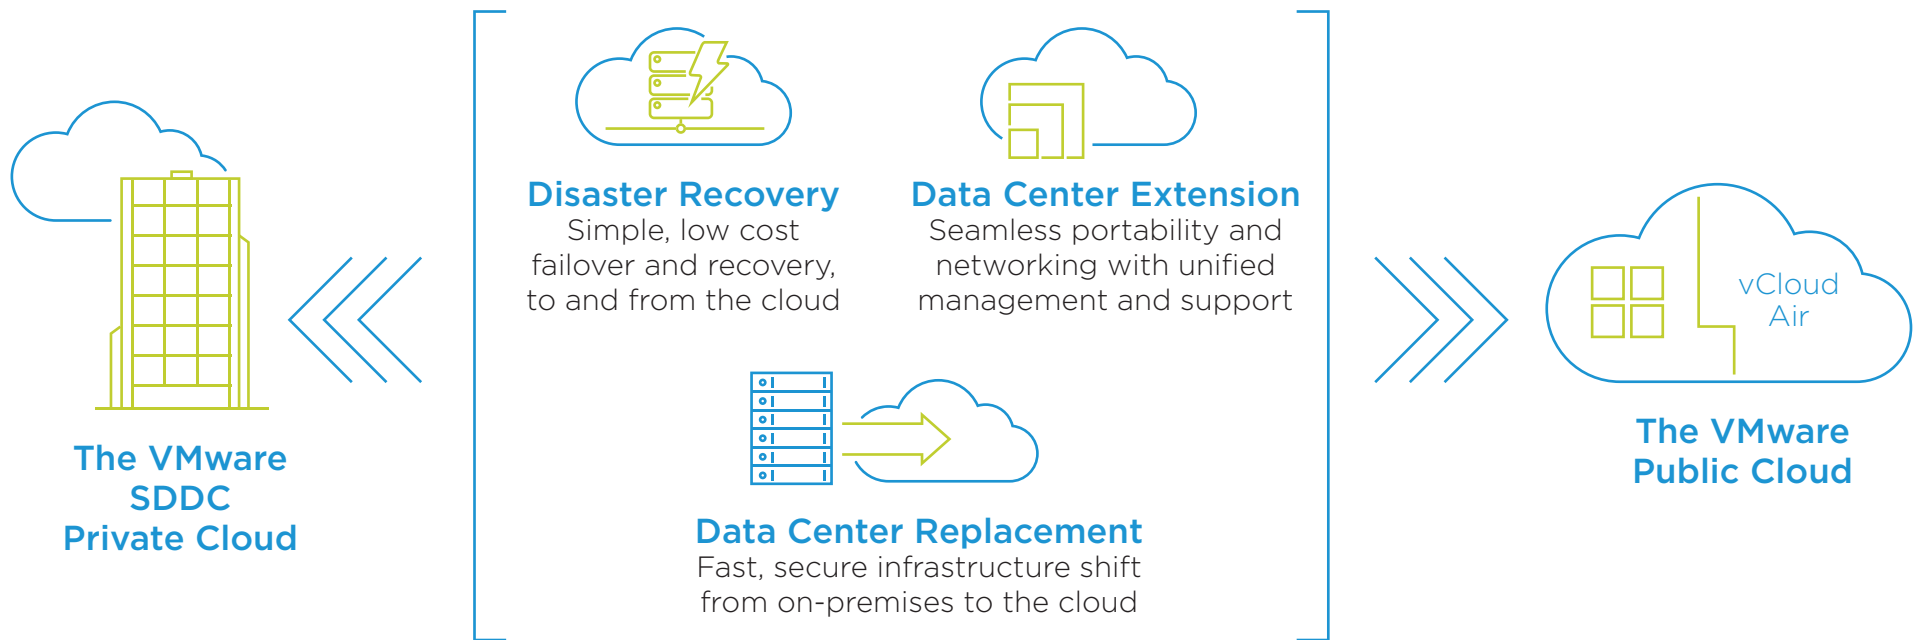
The VMware SDDC Private Cloud

Disaster Recovery
Simple, low cost failover and recovery, to and from the cloud

Data Center Extension
Seamless portability and networking with unified management and support

Data Center Replacement
Fast, secure infrastructure shift from on-premises to the cloud

vCloud Air

The VMware Public Cloud